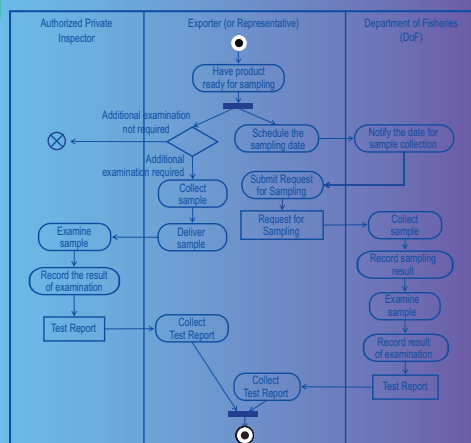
Authorized Private Inspector

Exporter (or Representative)

Department of Fisheries (DoF)

Have product ready for sampling

Additional examination not required

Schedule the sampling date

Notify the date for sample collection

Additional examination required

Submit Request for Sampling

Collect sample

Request for Sampling

Collect sample

Examine sample

Deliver sample

Record sampling result

Record the result of examination

Examine sample

Test Report

Collect Test Report

Record result of examination

Collect Test Report

Test Report